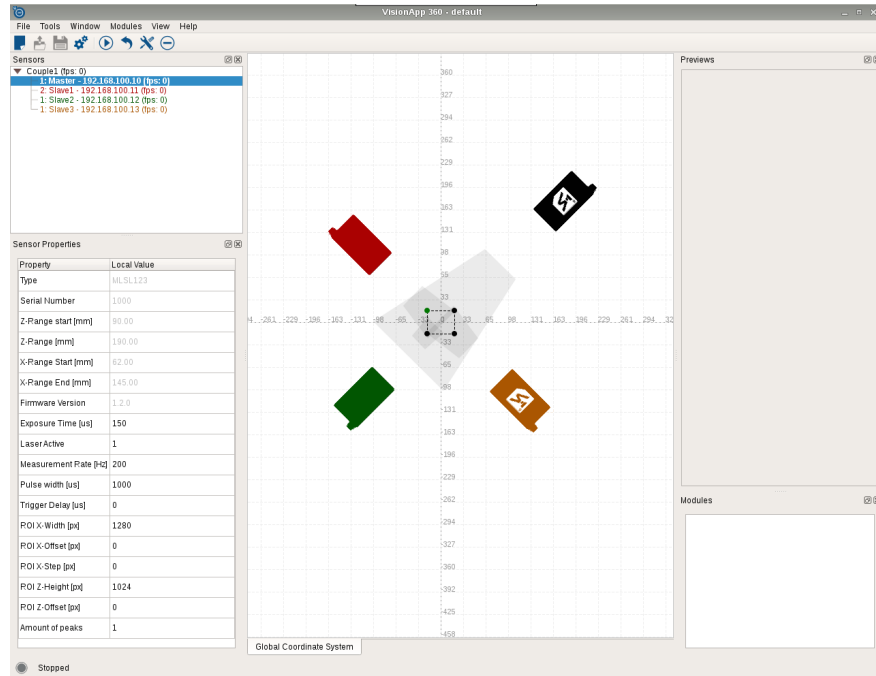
VisionApp 360 - default

File Tools Window Modules View Help

Sensors
Couple1 (fps: 0)
1: Master - 192.168.100.10 (fps: 0)
2: Slave1 - 192.168.100.11 (fps: 0)
1: Slave2 - 192.168.100.12 (fps: 0)
1: Slave3 - 192.168.100.13 (fps: 0)

Sensor Properties

| Property | Local Value |
|---|---|
| Type | MLSL123 |
| Serial Number | 1000 |
| Z-Range start [mm] | 80.00 |
| Z-Range [mm] | 190.00 |
| X-Range Start [mm] | 62.00 |
| X-Range End [mm] | 145.00 |
| Firmware Version | 1.2.0 |
| Exposure Time [us] | 150 |
| LaserActive | 1 |
| Measurement Rate [Hz] | 200 |
| Pulse width [us] | 1000 |
| Trigger Delay [us] | 0 |
| ROI X-Width [px] | 1280 |
| ROI X-Offset [px] | 0 |
| ROI X-Step [px] | 0 |
| ROI Z-Height [px] | 1024 |
| ROI Z-Offset [px] | 0 |
| Amount of peaks | 1 |

360 327 294 262 229 196 163 131 98 65 33 0 -33 -65 -98 -131 -163 -196 -229 -262 -294 -327 -360 -392 -425 -458

-4 -261 -229 -196 -163 -131 -98 -65 0 33 65 98 131 163 196 229 261 294 32

Global Coordinate System

Previews

Modules

Stopped